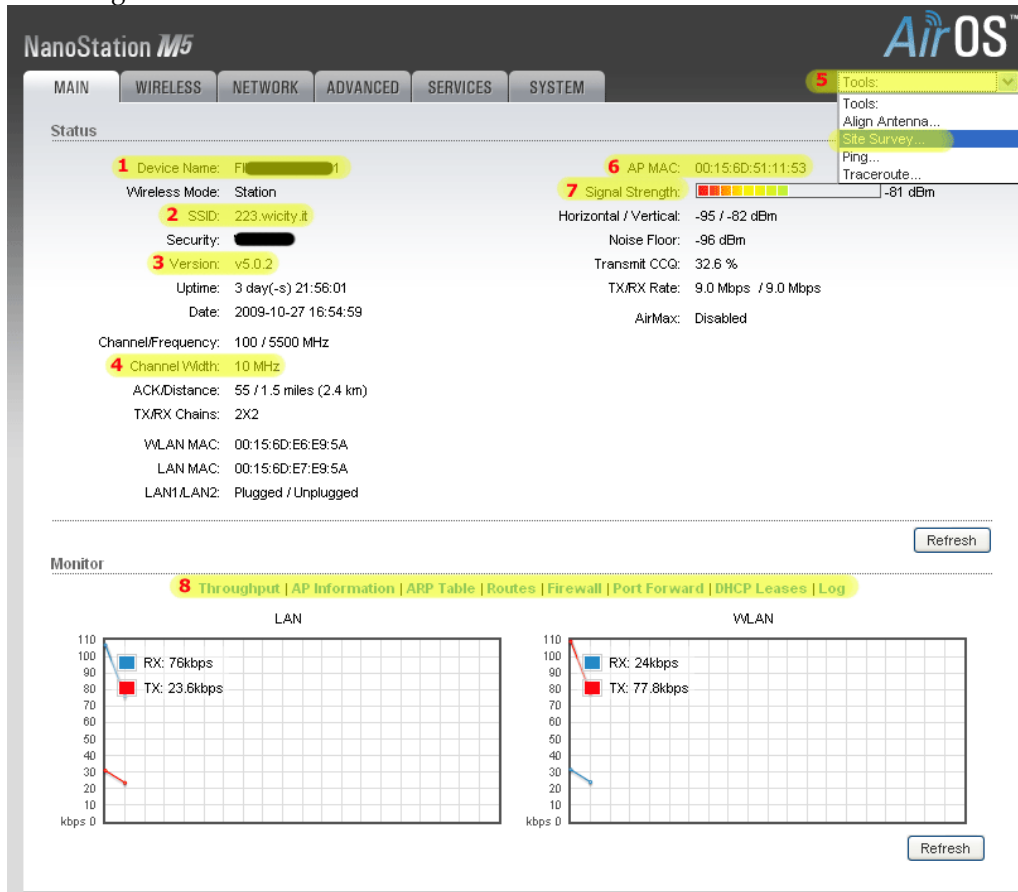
NanoStation M5

AirOS

MAIN | WIRELESS | NETWORK | ADVANCED | SERVICES | SYSTEM

5 Tools:
Tools:
Align Antenna...
Site Survey...
Ping...
Traceroute...

Status

1 Device Name: FI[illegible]1
Wireless Mode: Station
2 SSID: 223.wicity.it
Security: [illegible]
3 Version: v5.0.2
Uptime: 3 day(-s) 21:56:01
Date: 2009-10-27 16:54:59
Channel/Frequency: 100 / 5500 MHz
4 Channel Width: 10 MHz
ACK/Distance: 55 / 1.5 miles (2.4 km)
TX/RX Chains: 2X2
WLAN MAC: 00:15:6D:E6:E9:5A
LAN MAC: 00:15:6D:E7:E9:5A
LAN1/LAN2: Plugged / Unplugged

6 AP MAC: 00:15:6D:51:11:53
7 Signal Strength: -81 dBm
Horizontal / Vertical: -95 / -82 dBm
Noise Floor: -96 dBm
Transmit CCQ: 32.6 %
TX/RX Rate: 9.0 Mbps / 9.0 Mbps
AirMax: Disabled

Refresh

Monitor

8 Throughput | AP Information | ARP Table | Routes | Firewall | Port Forward | DHCP Leases | Log

LAN
110 100 90 80 70 60 50 40 30 20 10 kbps 0
RX: 76kbps
TX: 23.6kbps

WLAN
110 100 90 80 70 60 50 40 30 20 10 kbps 0
RX: 24kbps
TX: 77.8kbps

Refresh